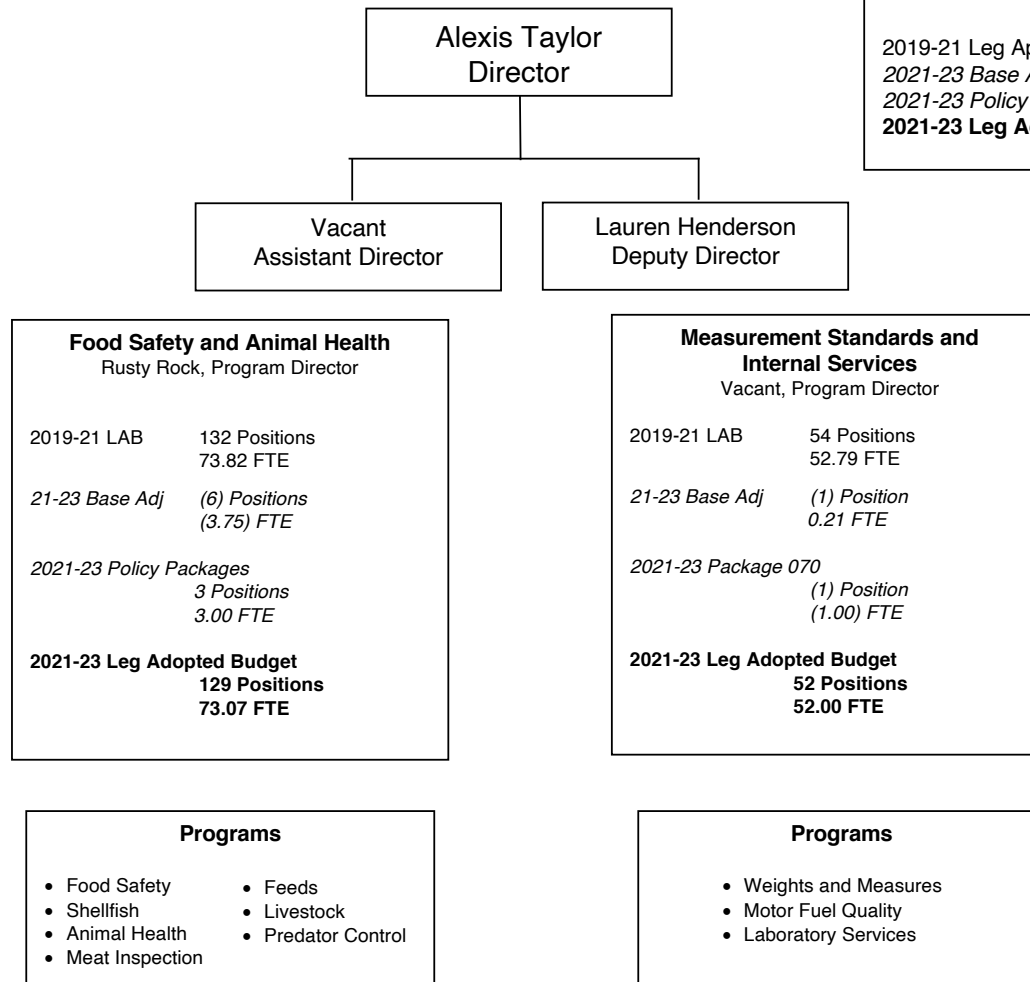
Alexis Taylor
Director

2019-21 Leg Ap
*2021-23 Base A*
*2021-23 Policy*
**2021-23 Leg A**

Vacant
Assistant Director

Lauren Henderson
Deputy Director

**Food Safety and Animal Health**
Rusty Rock, Program Director

2019-21 LAB 132 Positions
73.82 FTE

*21-23 Base Adj (6) Positions*
*(3.75) FTE*

*2021-23 Policy Packages*
*3 Positions*
*3.00 FTE*

**2021-23 Leg Adopted Budget**
**129 Positions**
**73.07 FTE**

**Measurement Standards and Internal Services**
Vacant, Program Director

2019-21 LAB 54 Positions
52.79 FTE

*21-23 Base Adj (1) Position*
*0.21 FTE*

*2021-23 Package 070*
*(1) Position*
*(1.00) FTE*

**2021-23 Leg Adopted Budget**
**52 Positions**
**52.00 FTE**

**Programs**

- Food Safety
- Shellfish
- Animal Health
- Meat Inspection
- Feeds
- Livestock
- Predator Control

**Programs**

- Weights and Measures
- Motor Fuel Quality
- Laboratory Services